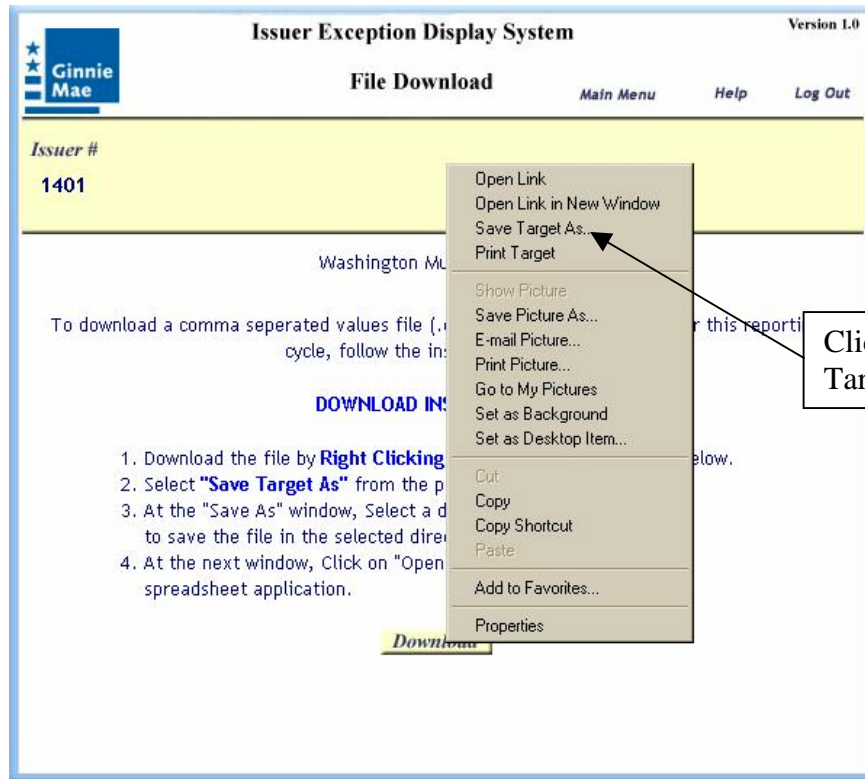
Ginnie Mae

Issuer Exception Display System

Version 1.0

File Download

Main Menu Help Log Out

Issuer #

1401

Open Link
Open Link in New Window
Save Target As...
Print Target
Show Picture
Save Picture As...
E-mail Picture...
Print Picture...
Go to My Pictures
Set as Background
Set as Desktop Item...
Cut
Copy
Copy Shortcut
Paste
Add to Favorites...
Properties

Washington Mu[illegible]

To download a comma seperated values file (.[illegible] r this reporti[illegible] cycle, follow the ins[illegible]

DOWNLOAD INS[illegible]

1. Download the file by Right Clicking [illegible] elow.
2. Select "Save Target As" from the p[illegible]
3. At the "Save As" window, Select a d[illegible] to save the file in the selected direc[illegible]
4. At the next window, Click on "Open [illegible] spreadsheet application.

Downl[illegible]

Cli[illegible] Tar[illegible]